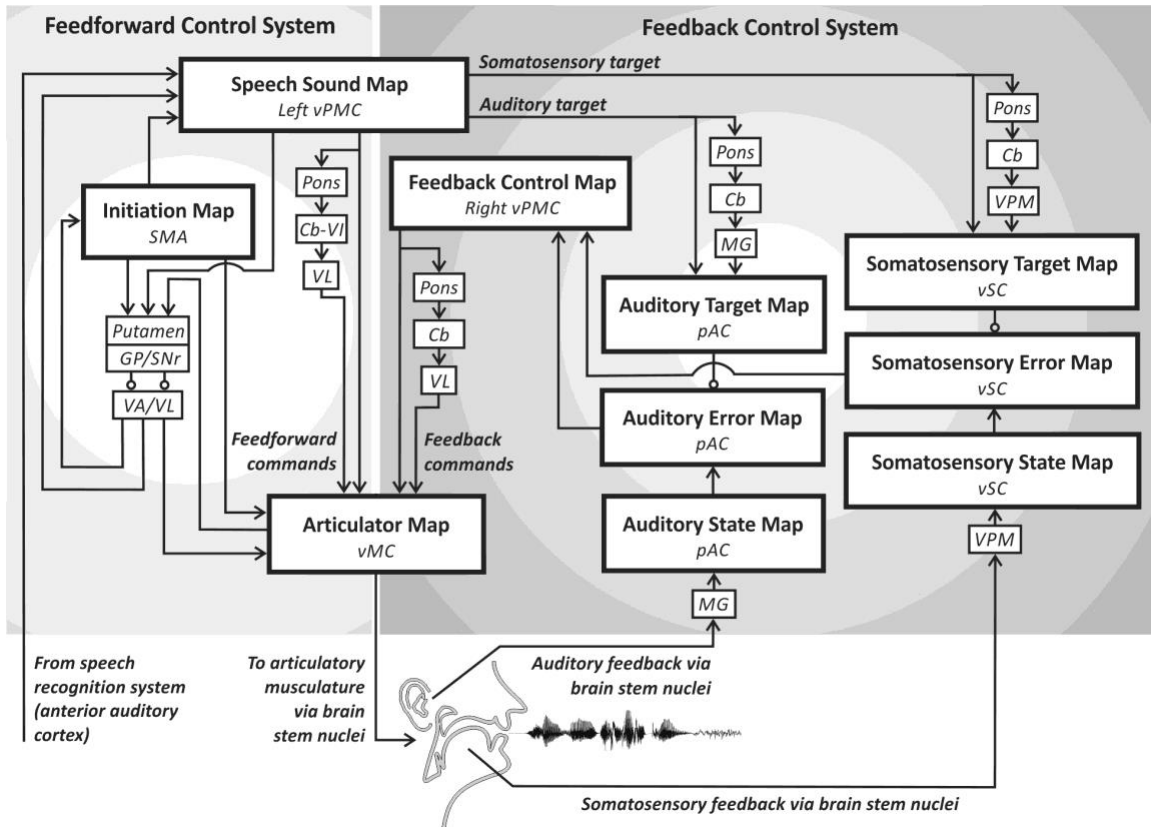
Feedforward Control System

Feedback Control System

Somatosensory target

Speech Sound Map
Left vPMC

Auditory target

Pons

Cb

VPM

Pons

Cb

MG

Pons

Cb-VI

VL

Feedback Control Map
Right vPMC

Initiation Map
SMA

Somatosensory Target Map
vSC

Pons

Cb

VL

Auditory Target Map
pAC

Putamen

GP/SNr

VA/VL

Somatosensory Error Map
vSC

Auditory Error Map
pAC

Feedforward commands

Feedback commands

Somatosensory State Map
vSC

Articulator Map
vMC

Auditory State Map
pAC

VPM

MG

From speech recognition system (anterior auditory cortex)

To articulatory musculature via brain stem nuclei

Auditory feedback via brain stem nuclei

Somatosensory feedback via brain stem nuclei